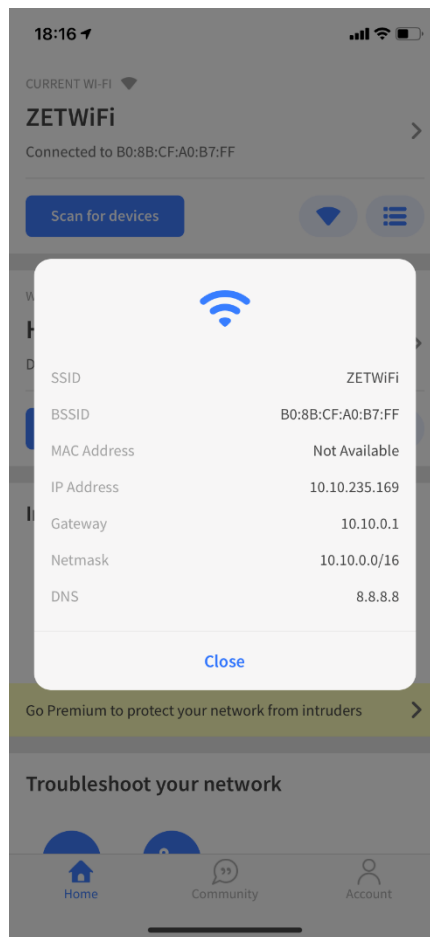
18:16

CURRENT WI-FI

ZETWiFi

Connected to B0:8B:CF:A0:B7:FF

Scan for devices

W

H

D

In

| SSID | ZETWiFi |
|---|---|
| BSSID | B0:8B:CF:A0:B7:FF |
| MAC Address | Not Available |
| IP Address | 10.10.235.169 |
| Gateway | 10.10.0.1 |
| Netmask | 10.10.0.0/16 |
| DNS | 8.8.8.8 |

Close

Go Premium to protect your network from intruders

Troubleshoot your network

Home

Community

Account